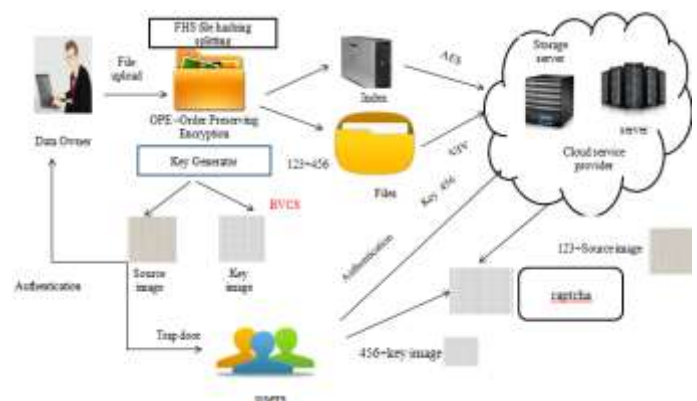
FHS file hashing splitting

File upload

Data Owner

OPE -Order Preserving Encryption

Index

AES

Storage server

server

Cloud service provider

123+456

Files

KEY

Key 456

Key Generator

RVCS

Source image

Key image

Authentication

Authentication

123+Source image

captcha

Trap door

456+key image

users